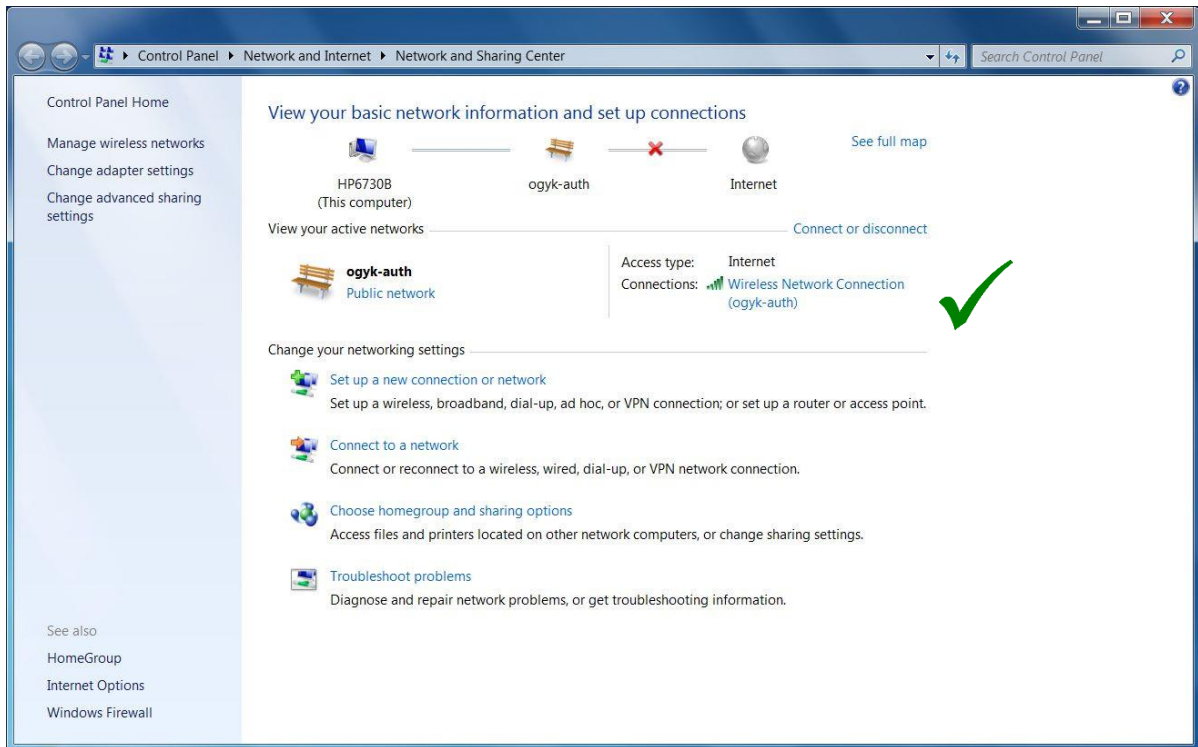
Control Panel ▸ Network and Internet ▸ Network and Sharing Center

Search Control Panel

Control Panel Home

Manage wireless networks

Change adapter settings

Change advanced sharing settings

See also

HomeGroup

Internet Options

Windows Firewall

View your basic network information and set up connections

See full map

HP6730B
(This computer)

ogyk-auth

Internet

View your active networks

Connect or disconnect

ogyk-auth
Public network

Access type: Internet
Connections: Wireless Network Connection (ogyk-auth)

Change your networking settings

Set up a new connection or network
Set up a wireless, broadband, dial-up, ad hoc, or VPN connection; or set up a router or access point.

Connect to a network
Connect or reconnect to a wireless, wired, dial-up, or VPN network connection.

Choose homegroup and sharing options
Access files and printers located on other network computers, or change sharing settings.

Troubleshoot problems
Diagnose and repair network problems, or get troubleshooting information.